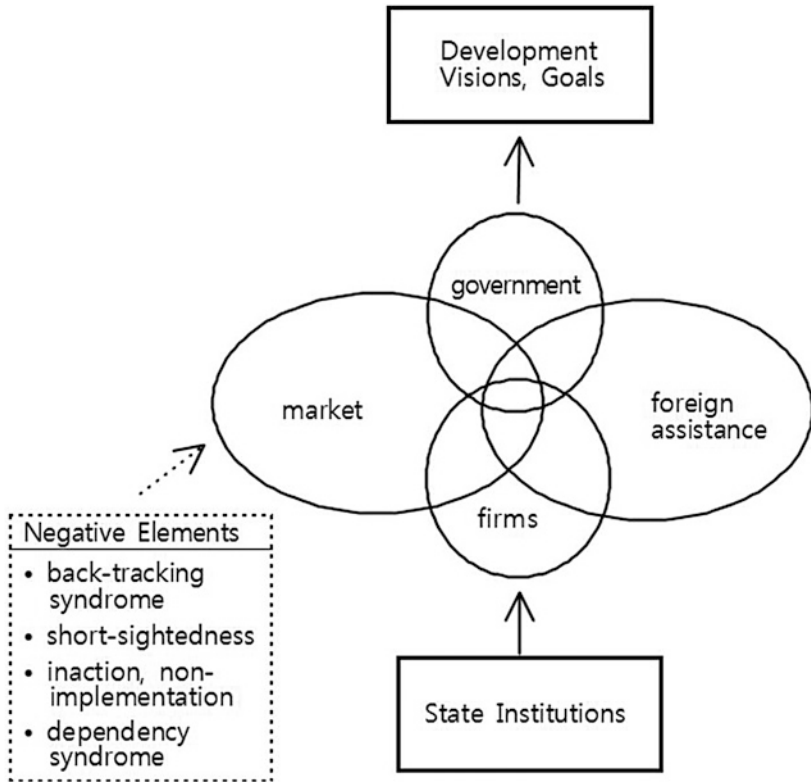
Development Visions, Goals

government

market

foreign assistance

firms

Negative Elements
• back-tracking syndrome
• short-sightedness
• inaction, non-implementation
• dependency syndrome

State Institutions